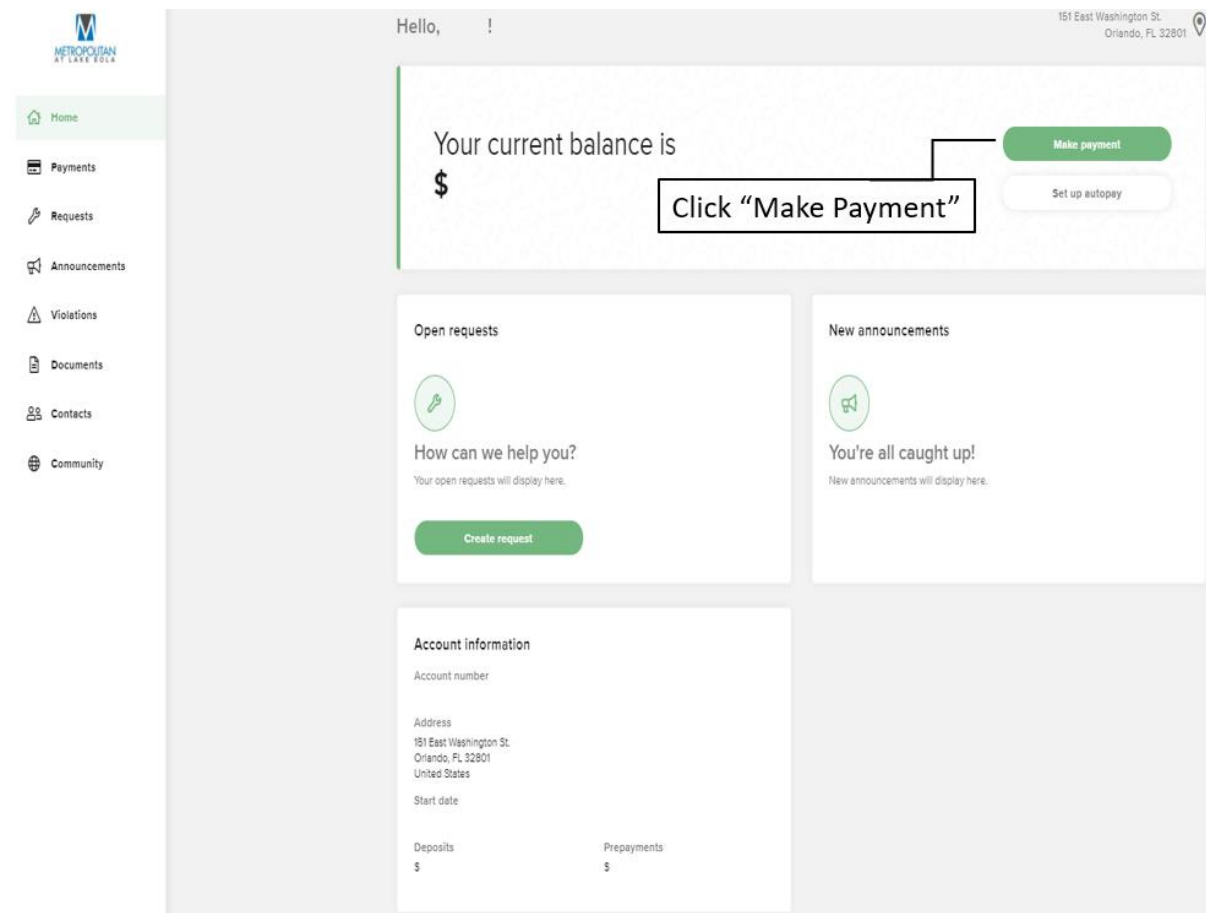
M
METROPOLITAN
AT LAKE EOLA

Home
Payments
Requests
Announcements
Violations
Documents
Contacts
Community

Hello, !

151 East Washington St.
Orlando, FL 32801

Your current balance is
$

Make payment

Click “Make Payment”

Set up autopay

Open requests

How can we help you?

Your open requests will display here.

Create request

New announcements

You're all caught up!

New announcements will display here.

Account information

Account number

Address
151 East Washington St.
Orlando, FL 32801
United States

Start date

Deposits
$

Prepayments
$